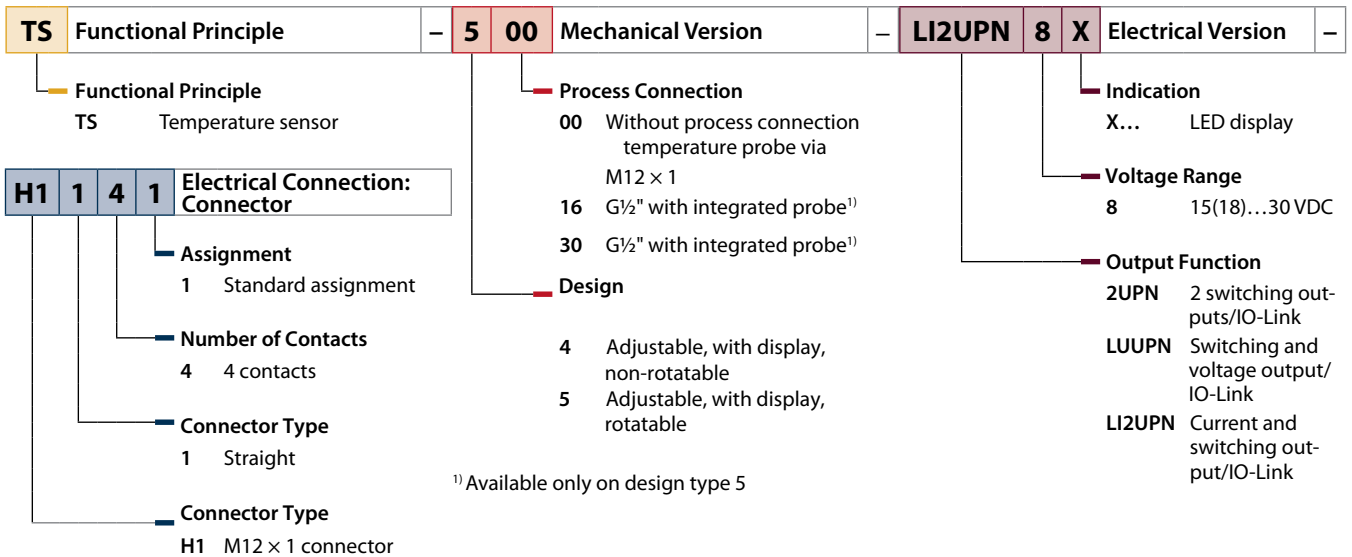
TS | Functional Principle | – | 5 | 00 | Mechanical Version | – | LI2UPN | 8 | X | Electrical Version | –

Functional Principle
TS Temperature sensor

H1 | 1 | 4 | 1 | Electrical Connection: Connector

Assignment
1 Standard assignment

Number of Contacts
4 4 contacts

Connector Type
1 Straight

Connector Type
H1 M12 × 1 connector

Process Connection
00 Without process connection temperature probe via M12 × 1
16 G½" with integrated probe$^{1)}$
30 G½" with integrated probe$^{1)}$

Design
4 Adjustable, with display, non-rotatable
5 Adjustable, with display, rotatable

$^{1)}$ Available only on design type 5

Indication
X… LED display

Voltage Range
8 15(18)…30 VDC

Output Function
2UPN 2 switching outputs/IO-Link
LUUPN Switching and voltage output/IO-Link
LI2UPN Current and switching output/IO-Link